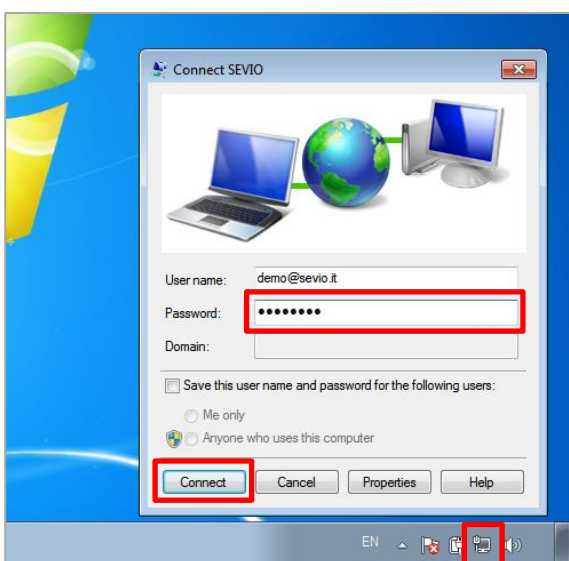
Connect SEVIO

User name: demo@sevio.it

Password: ••••••••

Domain:

Save this user name and password for the following users:

Me only

Anyone who uses this computer

Connect Cancel Properties Help

EN